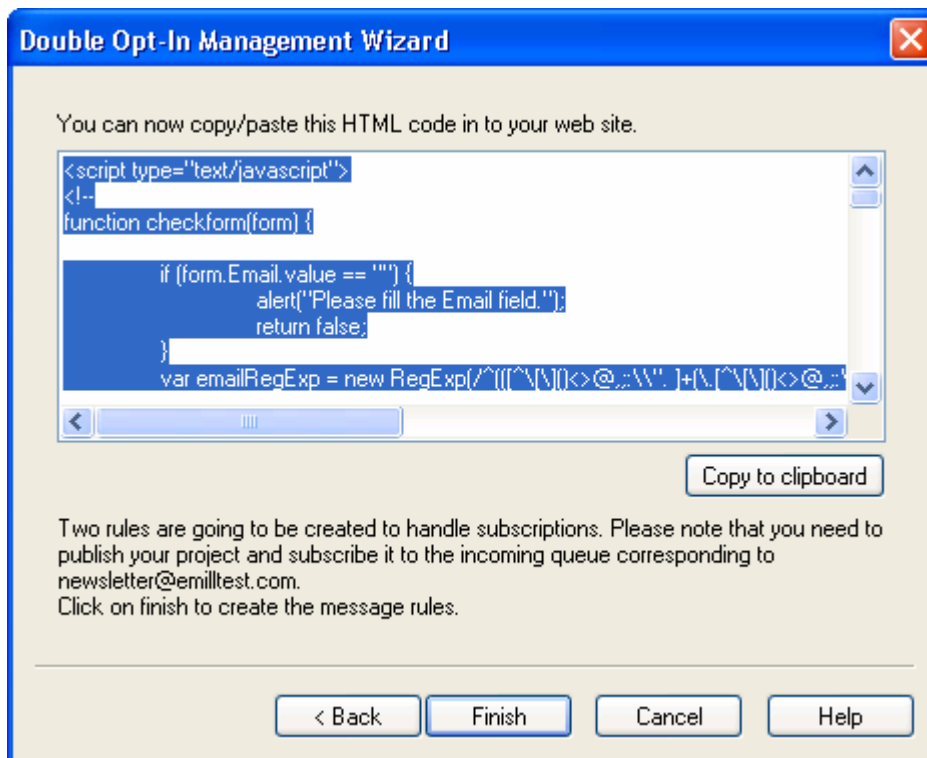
Double Opt-In Management Wizard

You can now copy/paste this HTML code in to your web site.

<script type="text/javascript">
<!--
function checkform(form) {

if (form.Email.value == "") {
alert("Please fill the Email field.");
return false;
}
var emailRegExp = new RegExp(/^(([^\[\]()<>@,;:\\". ]+(\.[^\[\]()<>@,;:\

Copy to clipboard

Two rules are going to be created to handle subscriptions. Please note that you need to publish your project and subscribe it to the incoming queue corresponding to newsletter@emilltest.com.
Click on finish to create the message rules.

< Back Finish Cancel Help